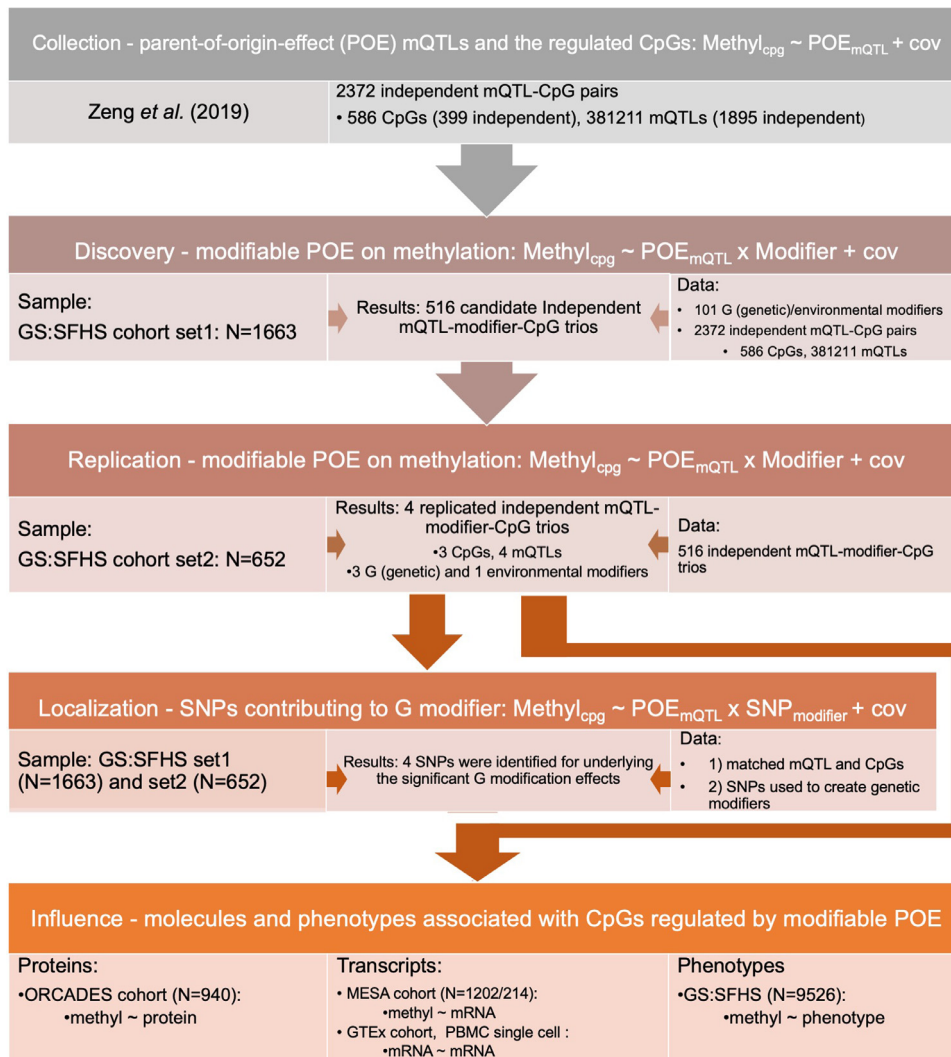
Collection - parent-of-origin-effect (POE) mQTLs and the regulated CpGs: Methyl$_{cpg}$ ~ POE$_{mQTL}$ + cov

Zeng *et al.* (2019)

2372 independent mQTL-CpG pairs
• 586 CpGs (399 independent), 381211 mQTLs (1895 independent)

Discovery - modifiable POE on methylation: Methyl$_{cpg}$ ~ POE$_{mQTL}$ x Modifier + cov

Sample:
GS:SFHS cohort set1: N=1663

Results: 516 candidate Independent mQTL-modifier-CpG trios

Data:
• 101 G (genetic)/environmental modifiers
• 2372 independent mQTL-CpG pairs
• 586 CpGs, 381211 mQTLs

Replication - modifiable POE on methylation: Methyl$_{cpg}$ ~ POE$_{mQTL}$ x Modifier + cov

Sample:
GS:SFHS cohort set2: N=652

Results: 4 replicated independent mQTL-modifier-CpG trios
•3 CpGs, 4 mQTLs
•3 G (genetic) and 1 environmental modifiers

Data:
516 independent mQTL-modifier-CpG trios

Localization - SNPs contributing to G modifier: Methyl$_{cpg}$ ~ POE$_{mQTL}$ x SNP$_{modifier}$ + cov

Sample: GS:SFHS set1 (N=1663) and set2 (N=652)

Results: 4 SNPs were identified for underlying the significant G modification effects

Data:
• 1) matched mQTL and CpGs
• 2) SNPs used to create genetic modifiers

Influence - molecules and phenotypes associated with CpGs regulated by modifiable POE

Proteins:
•ORCADES cohort (N=940):
•methyl ~ protein

Transcripts:
• MESA cohort (N=1202/214):
•methyl ~ mRNA
• GTEx cohort, PBMC single cell :
•mRNA ~ mRNA

Phenotypes
•GS:SFHS (N=9526):
•methyl ~ phenotype